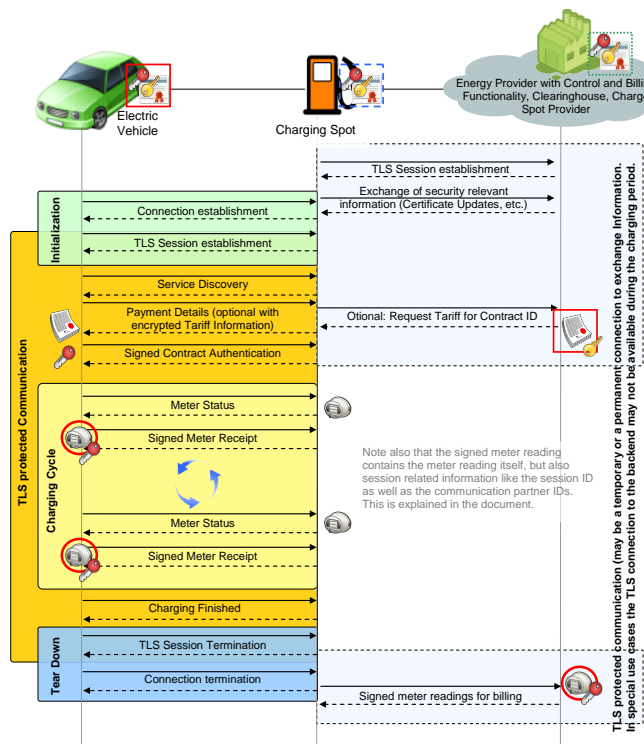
Electric Vehicle

Charging Spot

Energy Provider with Control and Billi Functionality, Clearinghouse, Charg Spot Provider

TLS Session establishment

Exchange of security relevant information (Certificate Updates, etc.)

Initialization

Connection establishment

TLS Session establishment

TLS protected Communication

Service Discovery

Payment Details (optional with encrypted Tariff Information)

Otional: Request Tariff for Contract ID

Signed Contract Authentication

Charging Cycle

Meter Status

Signed Meter Receipt

Note also that the signed meter reading contains the meter reading itself, but also session related information like the session ID as well as the communication partner IDs. This is explained in the document.

Meter Status

Signed Meter Receipt

Charging Finished

Tear Down

TLS Session Termination

Connection termination

Signed meter readings for billing

TLS protected communication (may be a temporary or a permanent connection to exchange information. In special use cases the TLS connection to the backend may not be available during the charging period.